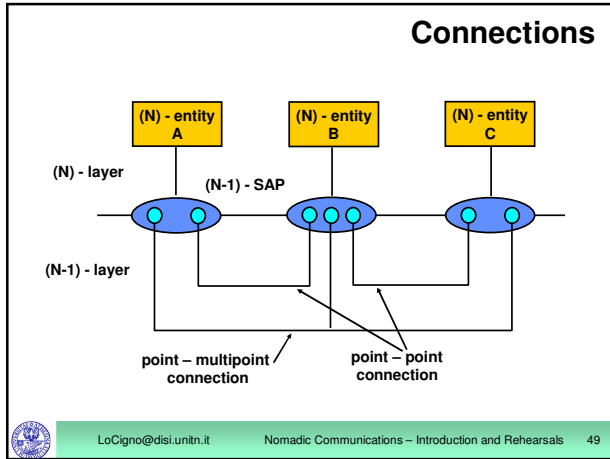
Connections

(N) - entity
A

(N) - entity
B

(N) - entity
C

(N) - layer

(N-1) - SAP

(N-1) - layer

point – multipoint connection

point – point connection

LoCigno@disi.unitn.it

Nomadic Communications – Introduction and Rehearsals

49